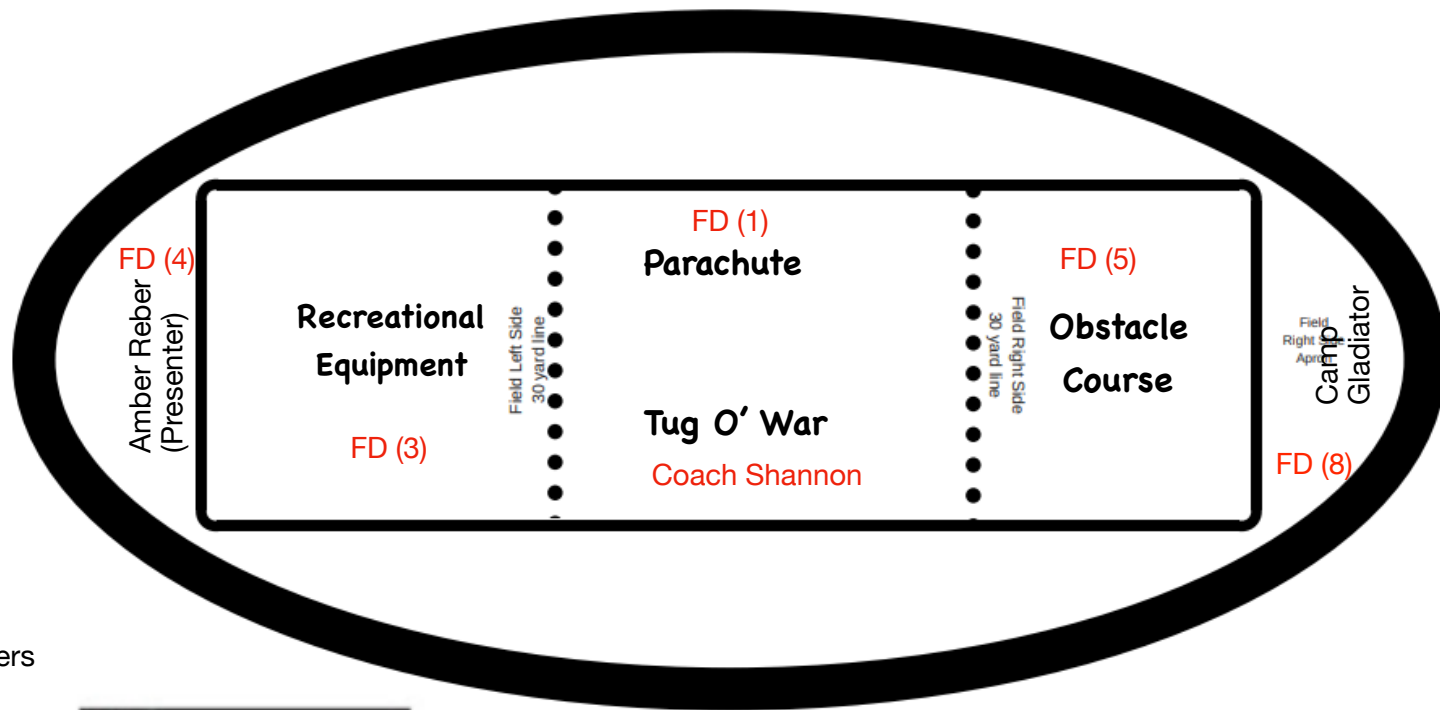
FD (4)

Amber Reber (Presenter)

Recreational Equipment

FD (3)

Field Left Side 30 yard line

FD (1)

Parachute

Tug O' War

Coach Shannon

Field Right Side 30 yard line

FD (5)

Obstacle Course

Field Right Side Apron

Camp Gladiator

FD (8)

ers